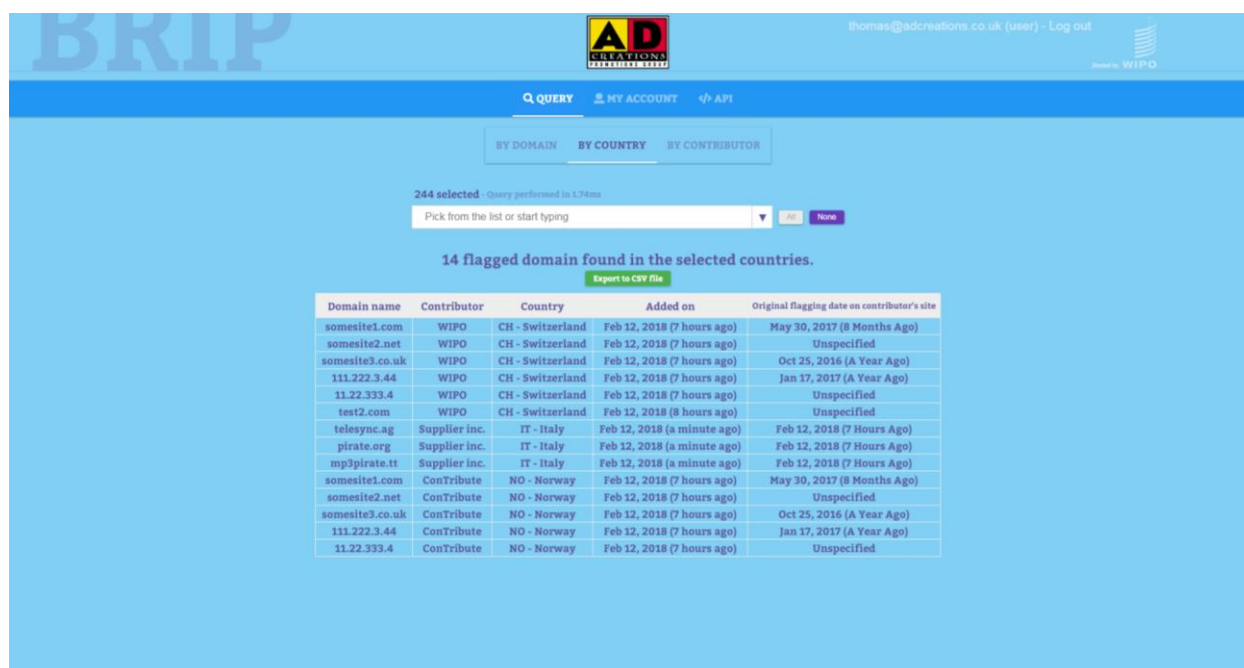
BRIP

AD CREATIONS PROMOTIONS GROUP

thomas@adcreations.co.uk (user) - Log out

Hosted by WIPO

QUERY MY ACCOUNT </> API

BY DOMAIN BY COUNTRY BY CONTRIBUTOR

244 selected - Query performed in 1.74ms

Pick from the list or start typing

All None

14 flagged domain found in the selected countries.

Export to CSV file

| Domain name | Contributor | Country | Added on | Original flagging date on contributor's site |
|---|---|---|---|---|
| somesite1.com | WIPO | CH - Switzerland | Feb 12, 2018 (7 hours ago) | May 30, 2017 (8 Months Ago) |
| somesite2.net | WIPO | CH - Switzerland | Feb 12, 2018 (7 hours ago) | Unspecified |
| somesite3.co.uk | WIPO | CH - Switzerland | Feb 12, 2018 (7 hours ago) | Oct 25, 2016 (A Year Ago) |
| 111.222.3.44 | WIPO | CH - Switzerland | Feb 12, 2018 (7 hours ago) | Jan 17, 2017 (A Year Ago) |
| 11.22.333.4 | WIPO | CH - Switzerland | Feb 12, 2018 (7 hours ago) | Unspecified |
| test2.com | WIPO | CH - Switzerland | Feb 12, 2018 (8 hours ago) | Unspecified |
| telesync.ag | Supplier inc. | IT - Italy | Feb 12, 2018 (a minute ago) | Feb 12, 2018 (7 Hours Ago) |
| pirate.org | Supplier inc. | IT - Italy | Feb 12, 2018 (a minute ago) | Feb 12, 2018 (7 Hours Ago) |
| mp3pirate.tt | Supplier inc. | IT - Italy | Feb 12, 2018 (a minute ago) | Feb 12, 2018 (7 Hours Ago) |
| somesite1.com | ConTribute | NO - Norway | Feb 12, 2018 (7 hours ago) | May 30, 2017 (8 Months Ago) |
| somesite2.net | ConTribute | NO - Norway | Feb 12, 2018 (7 hours ago) | Unspecified |
| somesite3.co.uk | ConTribute | NO - Norway | Feb 12, 2018 (7 hours ago) | Oct 25, 2016 (A Year Ago) |
| 111.222.3.44 | ConTribute | NO - Norway | Feb 12, 2018 (7 hours ago) | Jan 17, 2017 (A Year Ago) |
| 11.22.333.4 | ConTribute | NO - Norway | Feb 12, 2018 (7 hours ago) | Unspecified |